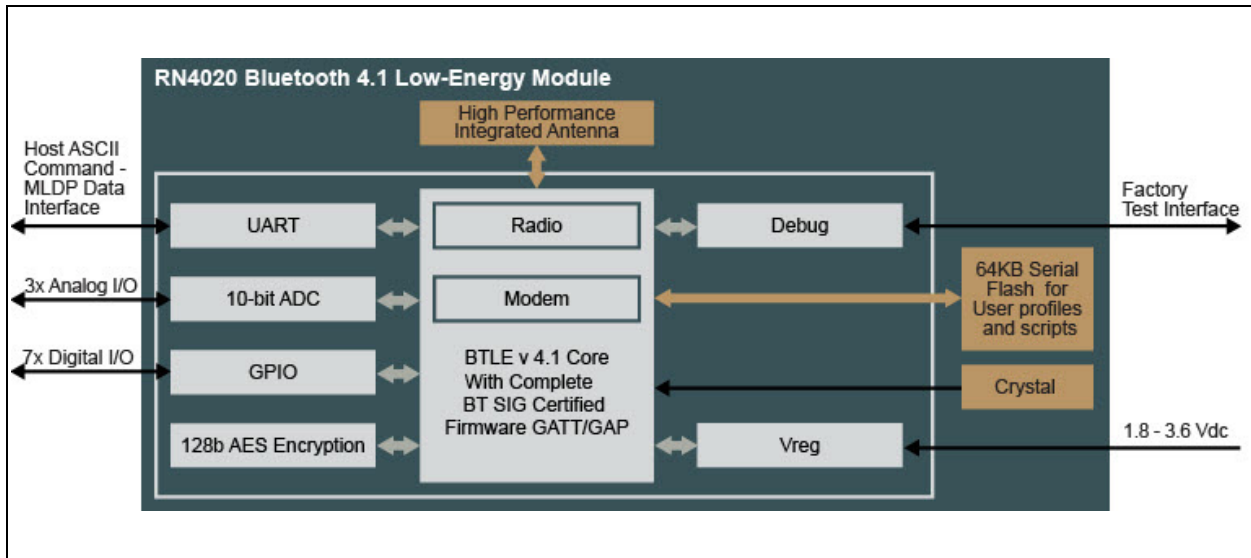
RN4020 Bluetooth 4.1 Low-Energy Module

High Performance Integrated Antenna

Host ASCII Command - MLDP Data Interface

UART

Radio

Debug

Factory Test Interface

3x Analog I/O

10-bit ADC

Modem

64KB Serial Flash for User profiles and scripts

7x Digital I/O

GPIO

BTLE v 4.1 Core With Complete BT SIG Certified Firmware GATT/GAP

Crystal

128b AES Encryption

Vreg

1.8 - 3.6 Vdc